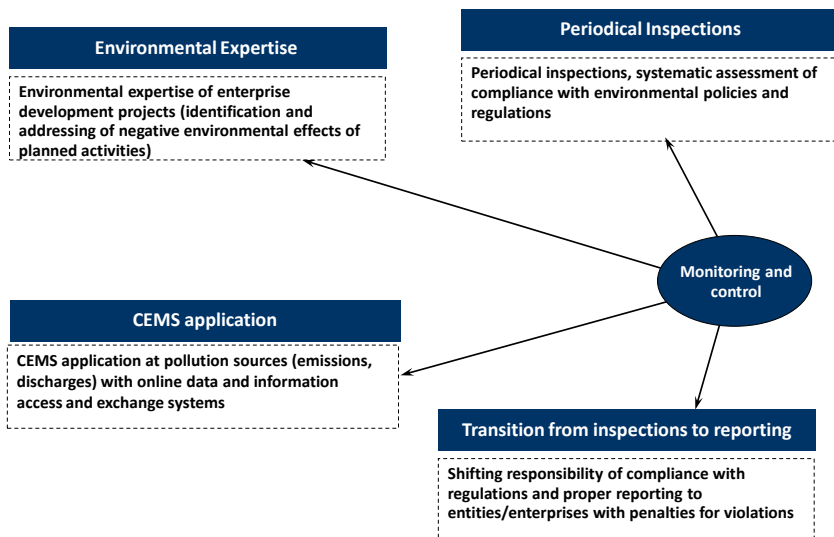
Environmental Expertise

Environmental expertise of enterprise development projects (identification and addressing of negative environmental effects of planned activities)

Periodical Inspections

Periodical inspections, systematic assessment of compliance with environmental policies and regulations

Monitoring and control

CEMS application

CEMS application at pollution sources (emissions, discharges) with online data and information access and exchange systems

Transition from inspections to reporting

Shifting responsibility of compliance with regulations and proper reporting to entities/enterprises with penalties for violations